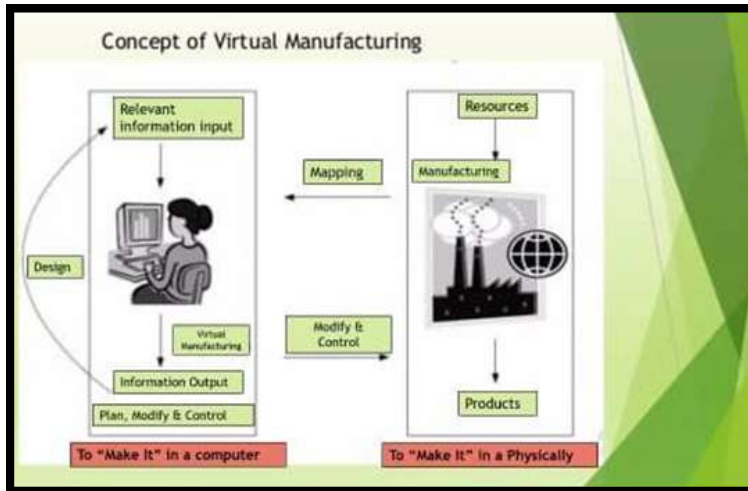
Concept of Virtual Manufacturing

Relevant information input

Design

Virtual Manufacturing

Information Output

Plan, Modify & Control

Mapping

Modify & Control

Resources

Manufacturing

Products

To "Make It" in a computer

To "Make It" in a Physically